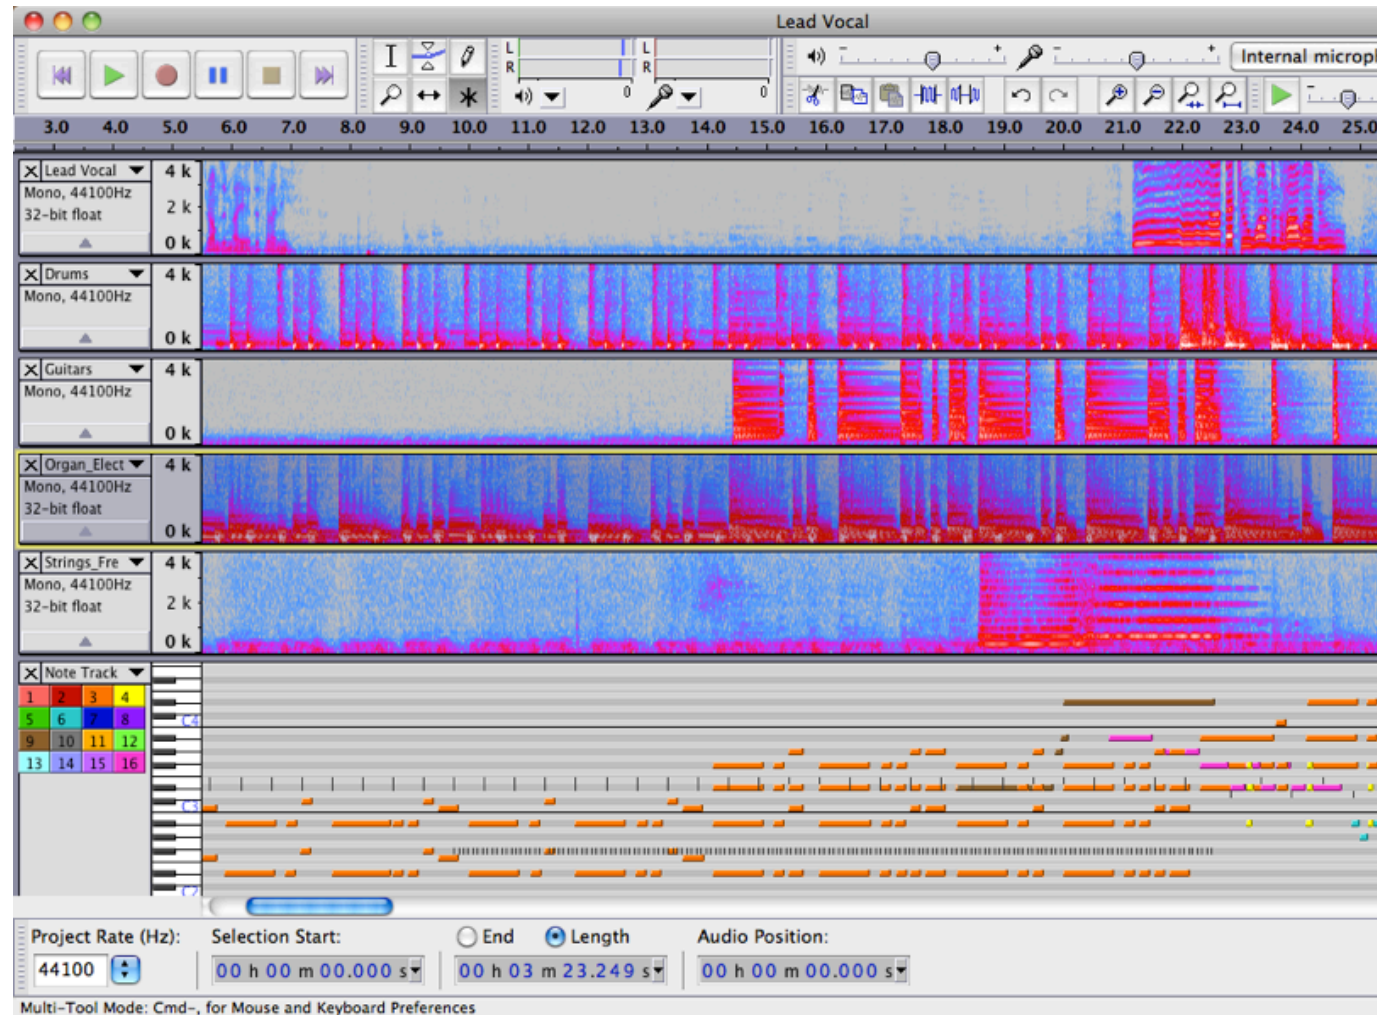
Lead Vocal

L
R
0
L
R
0
Internal microph

3.0 4.0 5.0 6.0 7.0 8.0 9.0 10.0 11.0 12.0 13.0 14.0 15.0 16.0 17.0 18.0 19.0 20.0 21.0 22.0 23.0 24.0 25.0

Lead Vocal
Mono, 44100Hz
32-bit float
4 k
2 k
0 k

Drums
Mono, 44100Hz
4 k
0 k

Guitars
Mono, 44100Hz
4 k
0 k

Organ_Elect
Mono, 44100Hz
32-bit float
4 k
0 k

Strings_Fre
Mono, 44100Hz
32-bit float
4 k
2 k
0 k

Note Track
| 1 | 2 | 3 | 4 |
|---|---|---|---|
| 5 | 6 | 7 | 8 |
| 9 | 10 | 11 | 12 |
| 13 | 14 | 15 | 16 |
C4
C3
C2

Project Rate (Hz):
44100
Selection Start:
00 h 00 m 00.000 s
End
Length
00 h 03 m 23.249 s
Audio Position:
00 h 00 m 00.000 s

Multi-Tool Mode: Cmd-, for Mouse and Keyboard Preferences